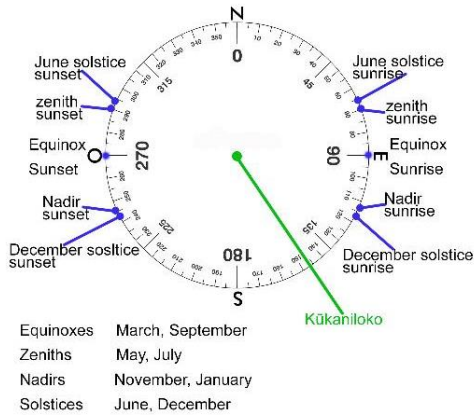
N
0
315
45
270
90
225
135
180
S
E
O
June solstice sunset
zenith sunset
Equinox Sunset
Nadir sunset
December sosltice sunset
June solstice sunrise
zenith sunrise
Equinox Sunrise
Nadir sunrise
December solstice sunrise
Kūkaniloko

| Equinoxes | March, September |
|---|---|
| Zeniths | May, July |
| Nadirs | November, January |
| Solstices | June, December |